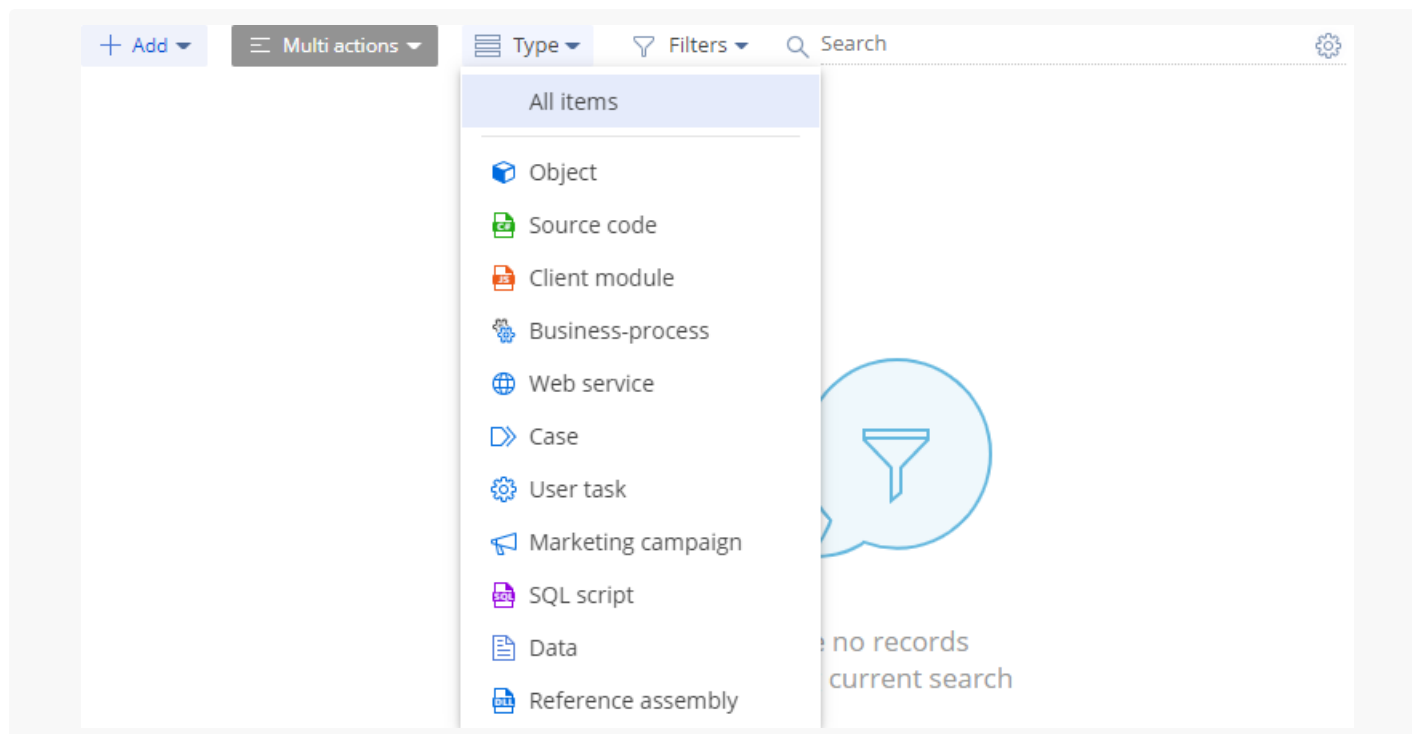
Add Multi actions Type Filters Search

All items

Object
Source code
Client module
Business-process
Web service
Case
User task
Marketing campaign
SQL script
Data
Reference assembly

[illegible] no records
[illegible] current search